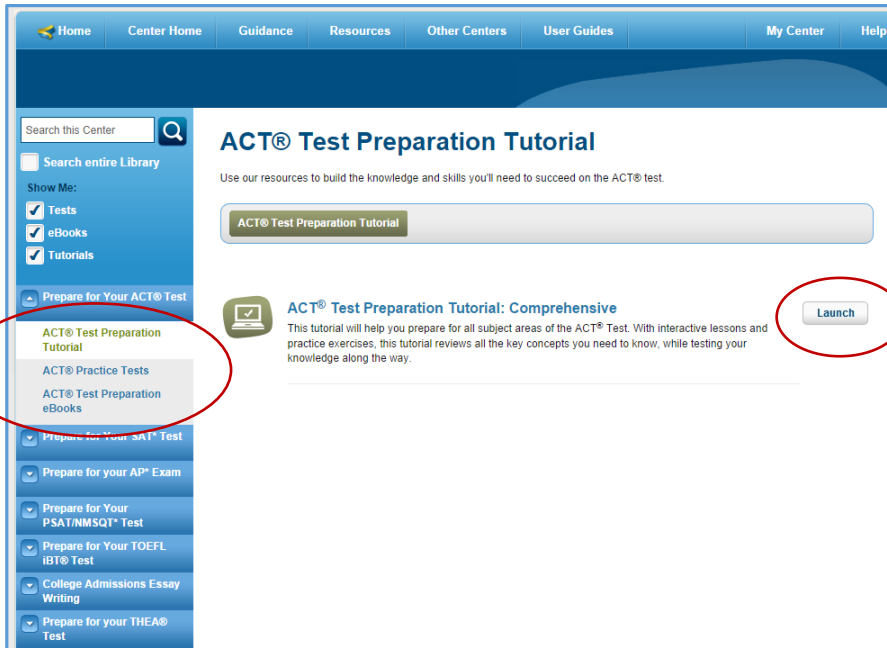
Home Center Home Guidance Resources Other Centers User Guides My Center Help

Search this Center

Search entire Library

Show Me:

Tests

eBooks

Tutorials

Prepare for Your ACT® Test

ACT® Test Preparation Tutorial

ACT® Practice Tests

ACT® Test Preparation eBooks

Prepare for Your SAT* Test

Prepare for your AP* Exam

Prepare for Your PSAT/NMSQT* Test

Prepare for Your TOEFL iBT® Test

College Admissions Essay Writing

Prepare for your THEA® Test

ACT® Test Preparation Tutorial

Use our resources to build the knowledge and skills you'll need to succeed on the ACT® test.

ACT® Test Preparation Tutorial

ACT® Test Preparation Tutorial: Comprehensive

This tutorial will help you prepare for all subject areas of the ACT® Test. With interactive lessons and practice exercises, this tutorial reviews all the key concepts you need to know, while testing your knowledge along the way.

Launch